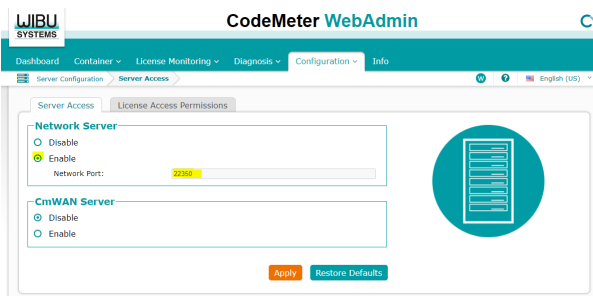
WIBU SYSTEMS

CodeMeter WebAdmin

C

Dashboard Container ⌄ License Monitoring ⌄ Diagnosis ⌄ Configuration ⌄ Info

Server Configuration > Server Access

W ? English (US) ⌄

Server Access License Access Permissions

Network Server

Disable

Enable

Network Port: 22350

CmWAN Server

Disable

Enable

Apply Restore Defaults